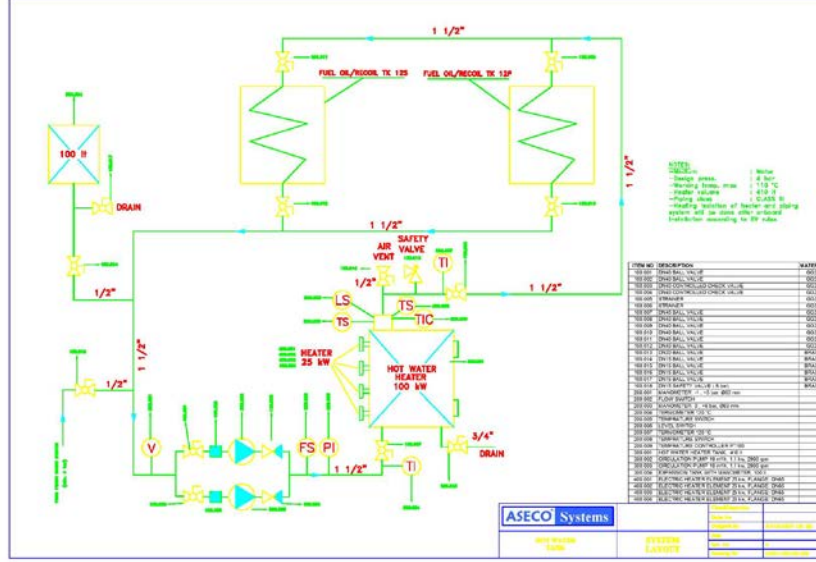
1 1/2"

FUEL OIL/RECOIL TK 12S

FUEL OIL/RECOIL TK 12P

100 lt

DRAIN

1/2"

1 1/2"

1 1/2"

AIR VENT

SAFETY VALVE

TI

1/2"

1 1/2"

LS

TS

TS

TIC

HEATER 25 kW

HOT WATER HEATER 100 kW

1/2"

1 1/2"

V

FS

PI

1 1/2"

TI

3/4"

DRAIN

NOTES:

| ITEM NO | DESCRIPTION | WATER |
|---|---|---|
| 100.001 | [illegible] BALL VALVE | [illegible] |
| 100.002 | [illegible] BALL VALVE | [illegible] |
| 100.003 | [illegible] CONTROLLED CHECK VALVE | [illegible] |
| 100.004 | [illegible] CONTROLLED CHECK VALVE | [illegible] |
| 100.005 | STRAINER | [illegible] |
| 100.006 | STRAINER | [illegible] |
| 100.007 | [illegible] BALL VALVE | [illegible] |
| 100.008 | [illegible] BALL VALVE | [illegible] |
| 100.009 | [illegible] BALL VALVE | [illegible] |
| 100.010 | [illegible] BALL VALVE | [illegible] |
| 100.011 | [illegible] BALL VALVE | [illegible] |
| 100.012 | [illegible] BALL VALVE | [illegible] |
| 100.013 | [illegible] BALL VALVE | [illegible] |
| 100.014 | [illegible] BALL VALVE | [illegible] |
| 100.015 | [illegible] BALL VALVE | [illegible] |
| 100.016 | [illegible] BALL VALVE | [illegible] |
| 100.017 | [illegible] BALL VALVE | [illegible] |
| 100.018 | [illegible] SAFETY VALVE | |
| 200.001 | MANOMETER | |
| 200.002 | FLOW SWITCH | |
| 200.003 | MANOMETER | |
| 200.004 | THERMOMETER | |
| 200.005 | TEMPERATURE SWITCH | |
| 200.006 | LEVEL SWITCH | |
| 200.007 | THERMOMETER | |
| 200.008 | TEMPERATURE SWITCH | |
| 200.009 | TEMPERATURE CONTROLLER | |
| 300.001 | HOT WATER HEATER TANK | |
| 300.002 | CIRCULATION PUMP | |
| 300.003 | CIRCULATION PUMP | |
| 300.004 | EXPANSION TANK | |
| 400.001 | ELECTRIC HEATER FLANGE | |
| 400.002 | ELECTRIC HEATER ELEMENT | |
| 400.003 | ELECTRIC HEATER ELEMENT | |
| 400.004 | ELECTRIC HEATER ELEMENT | |
| 400.005 | ELECTRIC HEATER ELEMENT | |

ASECO Systems

HOT WATER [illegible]

SYSTEM LAYOUT